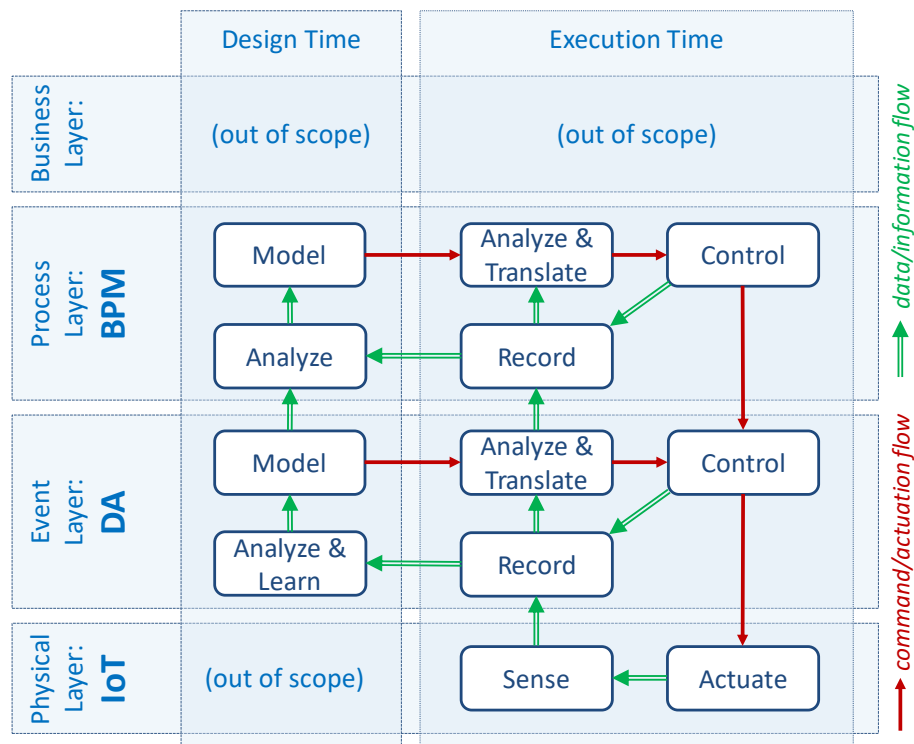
Design Time

Execution Time

Business Layer:

(out of scope)

(out of scope)

Process Layer: BPM

Model

Analyze & Translate

Control

Analyze

Record

Event Layer: DA

Model

Analyze & Translate

Control

Analyze & Learn

Record

Physical Layer: IoT

(out of scope)

Sense

Actuate

data/information flow

command/actuation flow